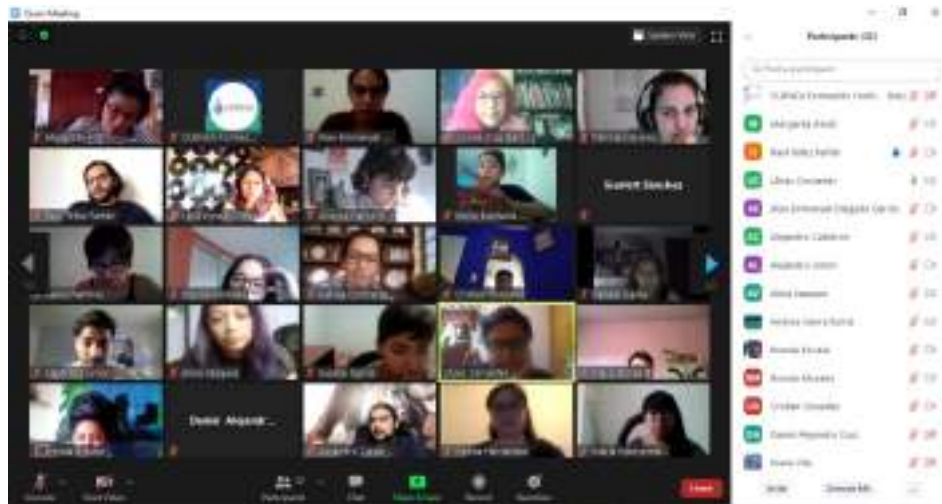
Zoom Meeting

Gallery View

Participants (32)

Search participants

Sumit Sanchez

Daniel Alejandr...

Margarita Alcala

Raul Velez Farfan

Ulises Gonzalez

Alejandro Calderon

Alejandra Ulloa

Alicia Vazquez

Andrea Sierra Rueda

Brenda Zavala

Brenda Morales

Cristian Gonzalez

Daniel Alejandro Cruz

Diana Villa

Invite

Unmute All

Unmute

Start Video

Participants

Chat

Share Screen

Record

Reactions

Leave